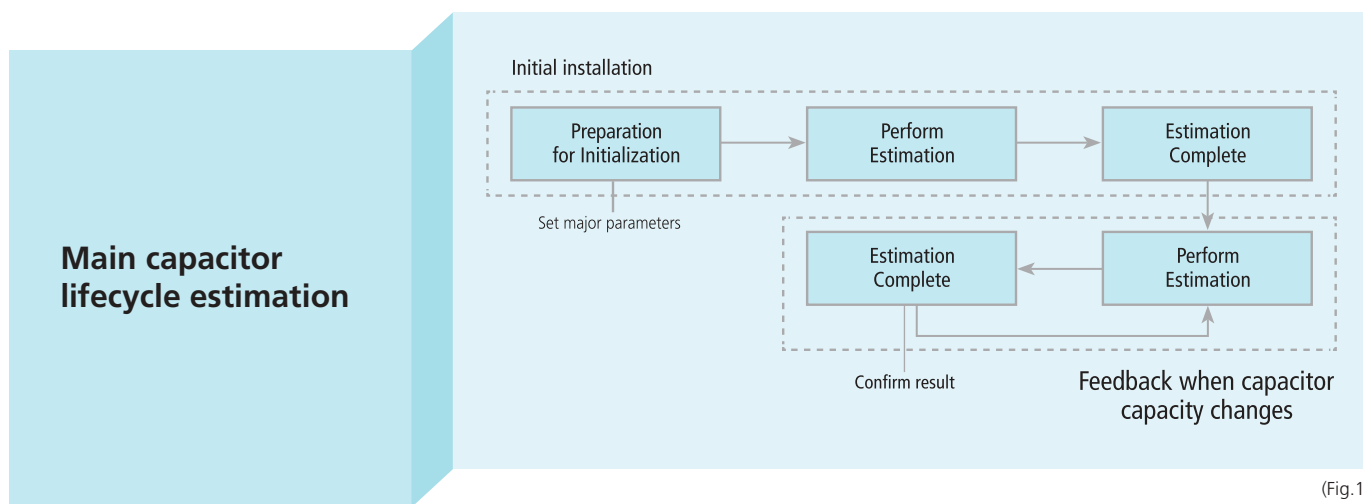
Main capacitor lifecycle estimation

Initial installation

Preparation for Initialization

Perform Estimation

Estimation Complete

Set major parameters

Estimation Complete

Perform Estimation

Confirm result

Feedback when capacitor capacity changes

(Fig.1